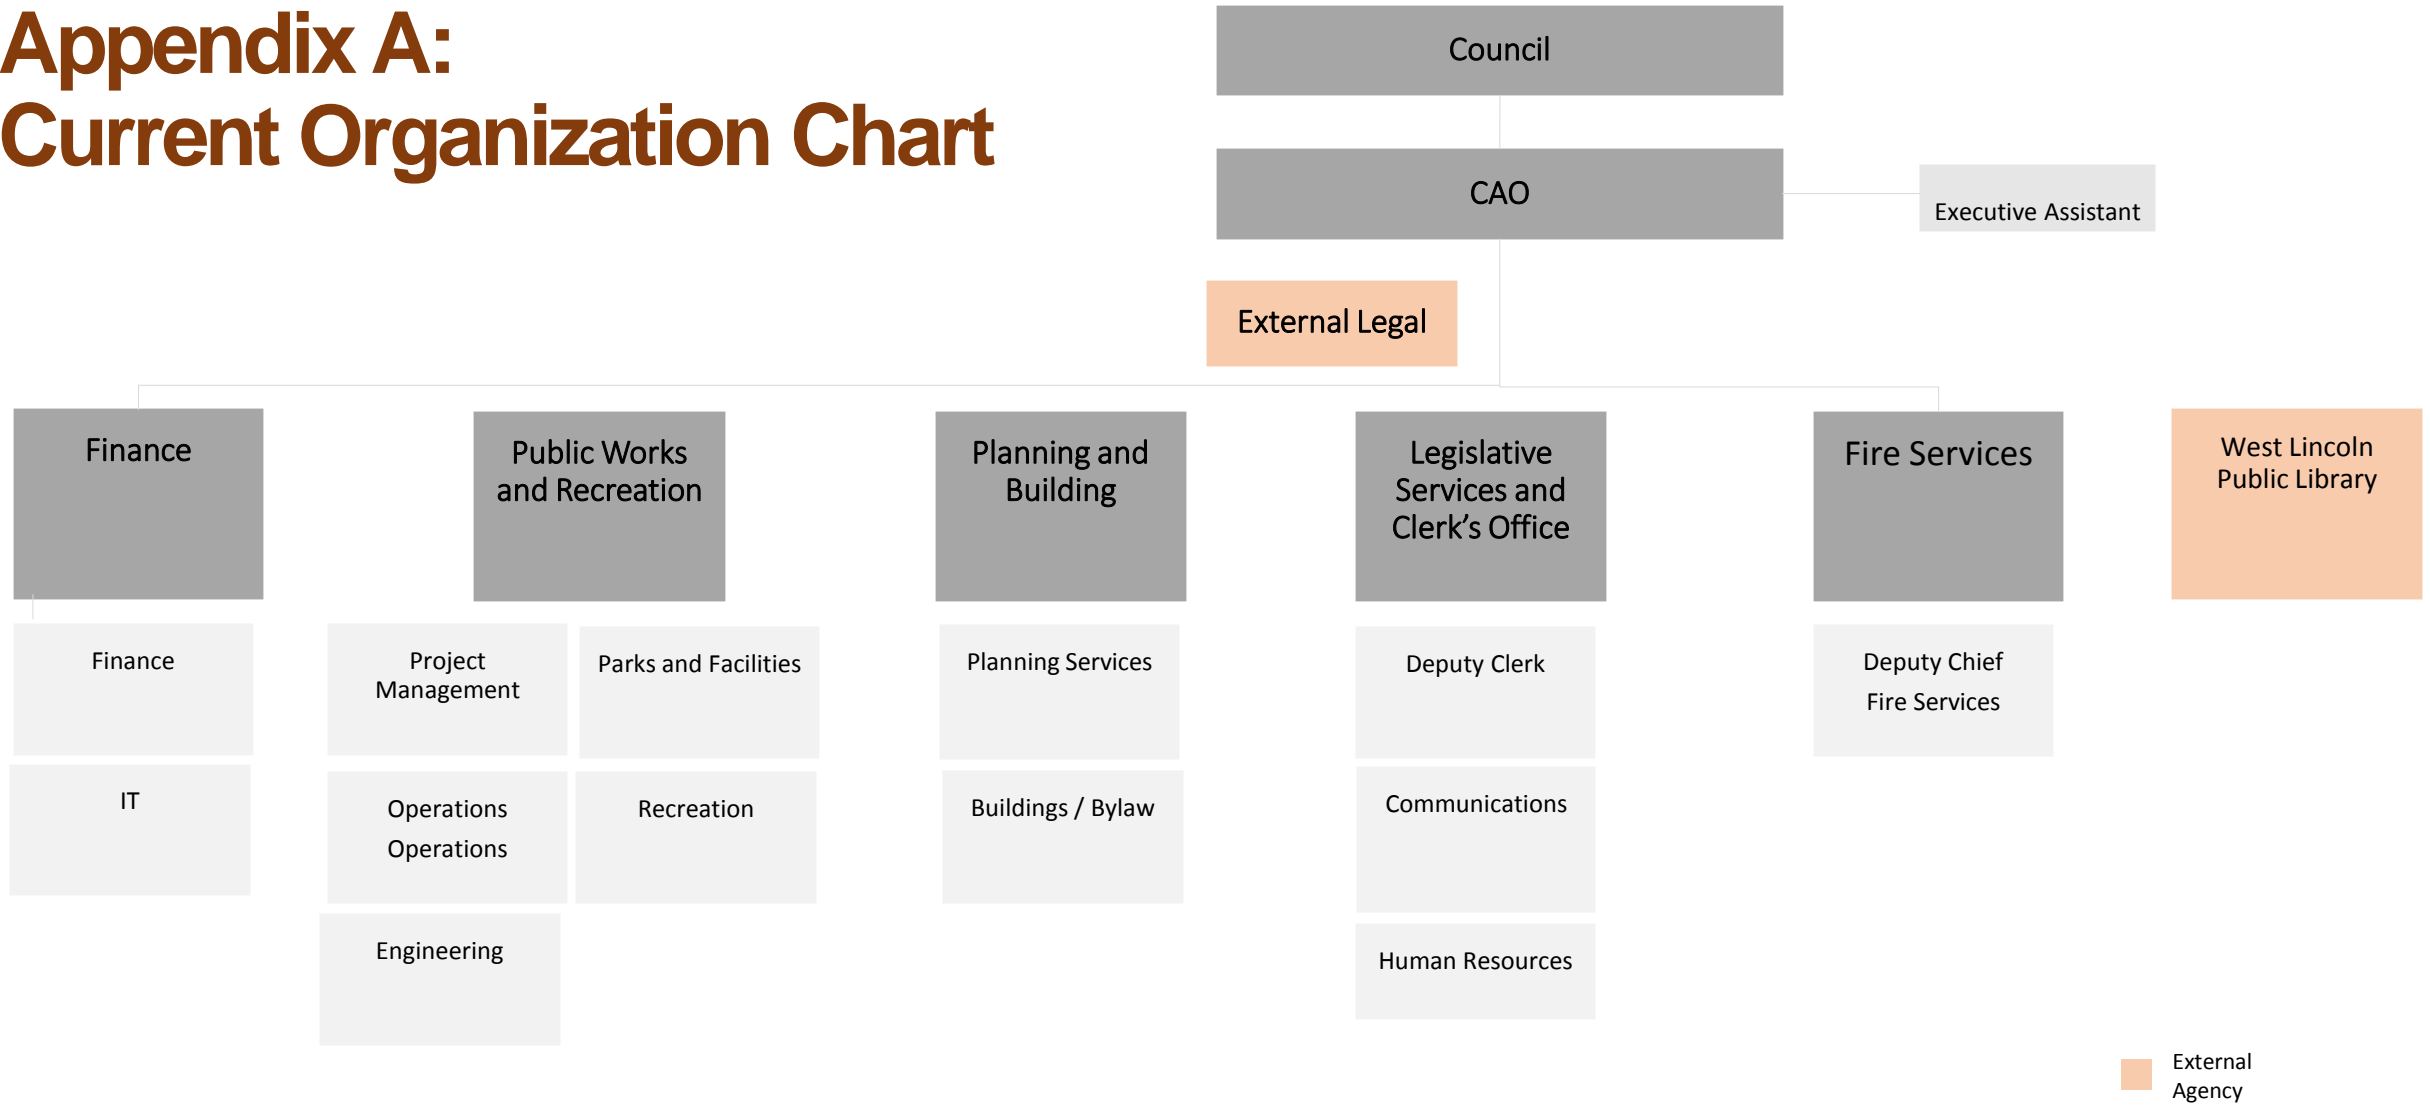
Appendix A:
Current Organization Chart

Council

CAO

Executive Assistant

External Legal

Finance

Public Works and Recreation

Planning and Building

Legislative Services and Clerk's Office

Fire Services

West Lincoln Public Library

Finance

IT

Project Management

Parks and Facilities

Operations
Operations

Recreation

Engineering

Planning Services

Buildings / Bylaw

Deputy Clerk

Communications

Human Resources

Deputy Chief
Fire Services

External Agency